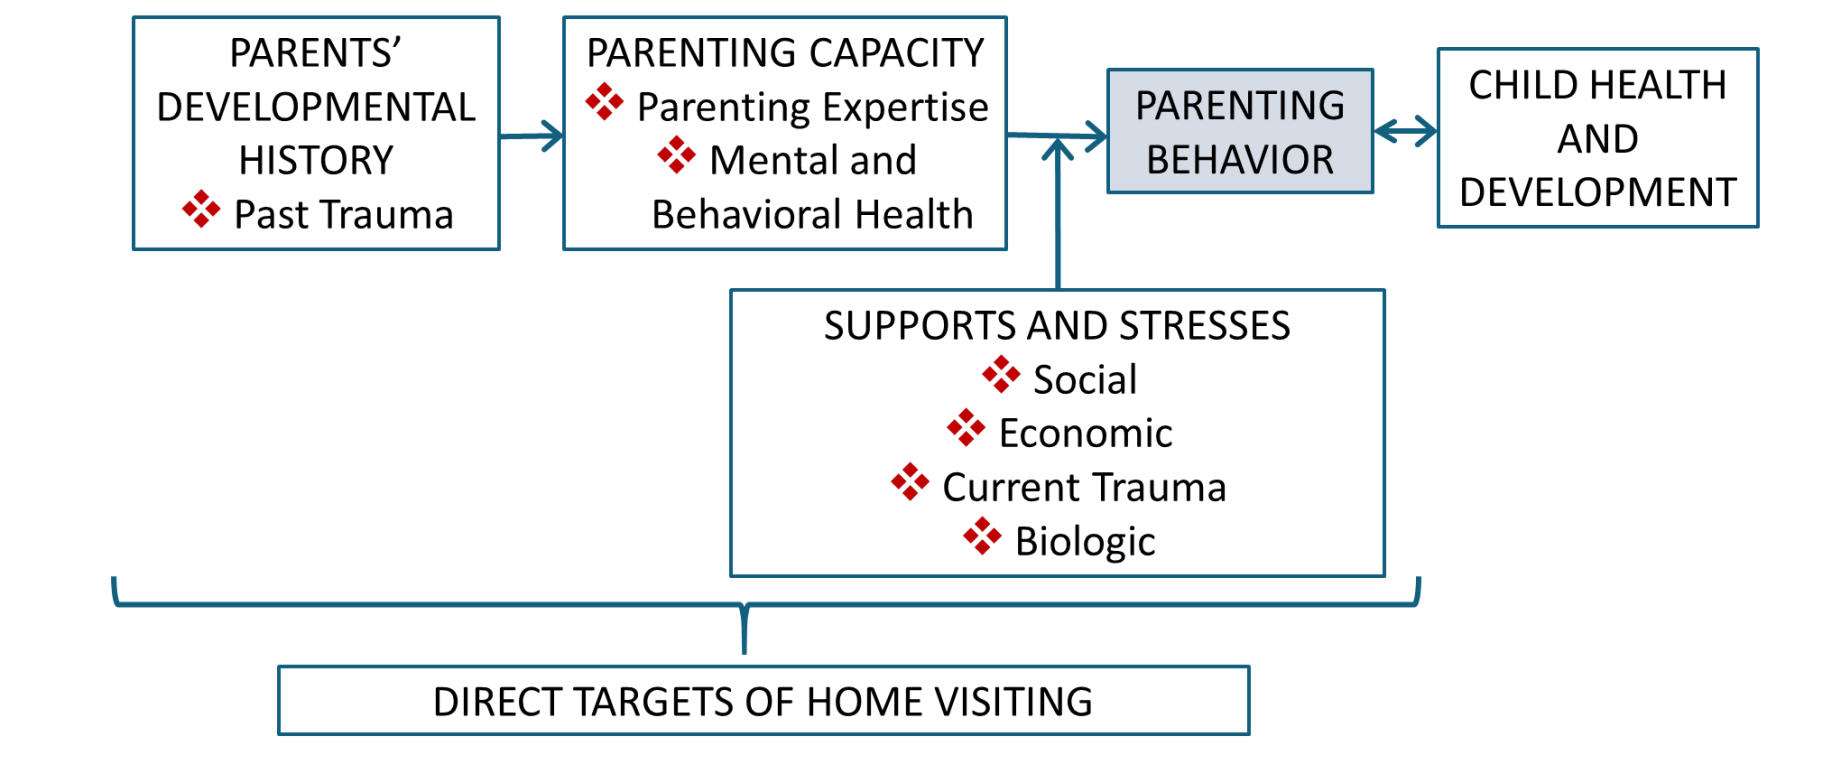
PARENTS' DEVELOPMENTAL HISTORY
Past Trauma

PARENTING CAPACITY
Parenting Expertise
Mental and Behavioral Health

PARENTING BEHAVIOR

CHILD HEALTH AND DEVELOPMENT

SUPPORTS AND STRESSES
Social
Economic
Current Trauma
Biologic

DIRECT TARGETS OF HOME VISITING